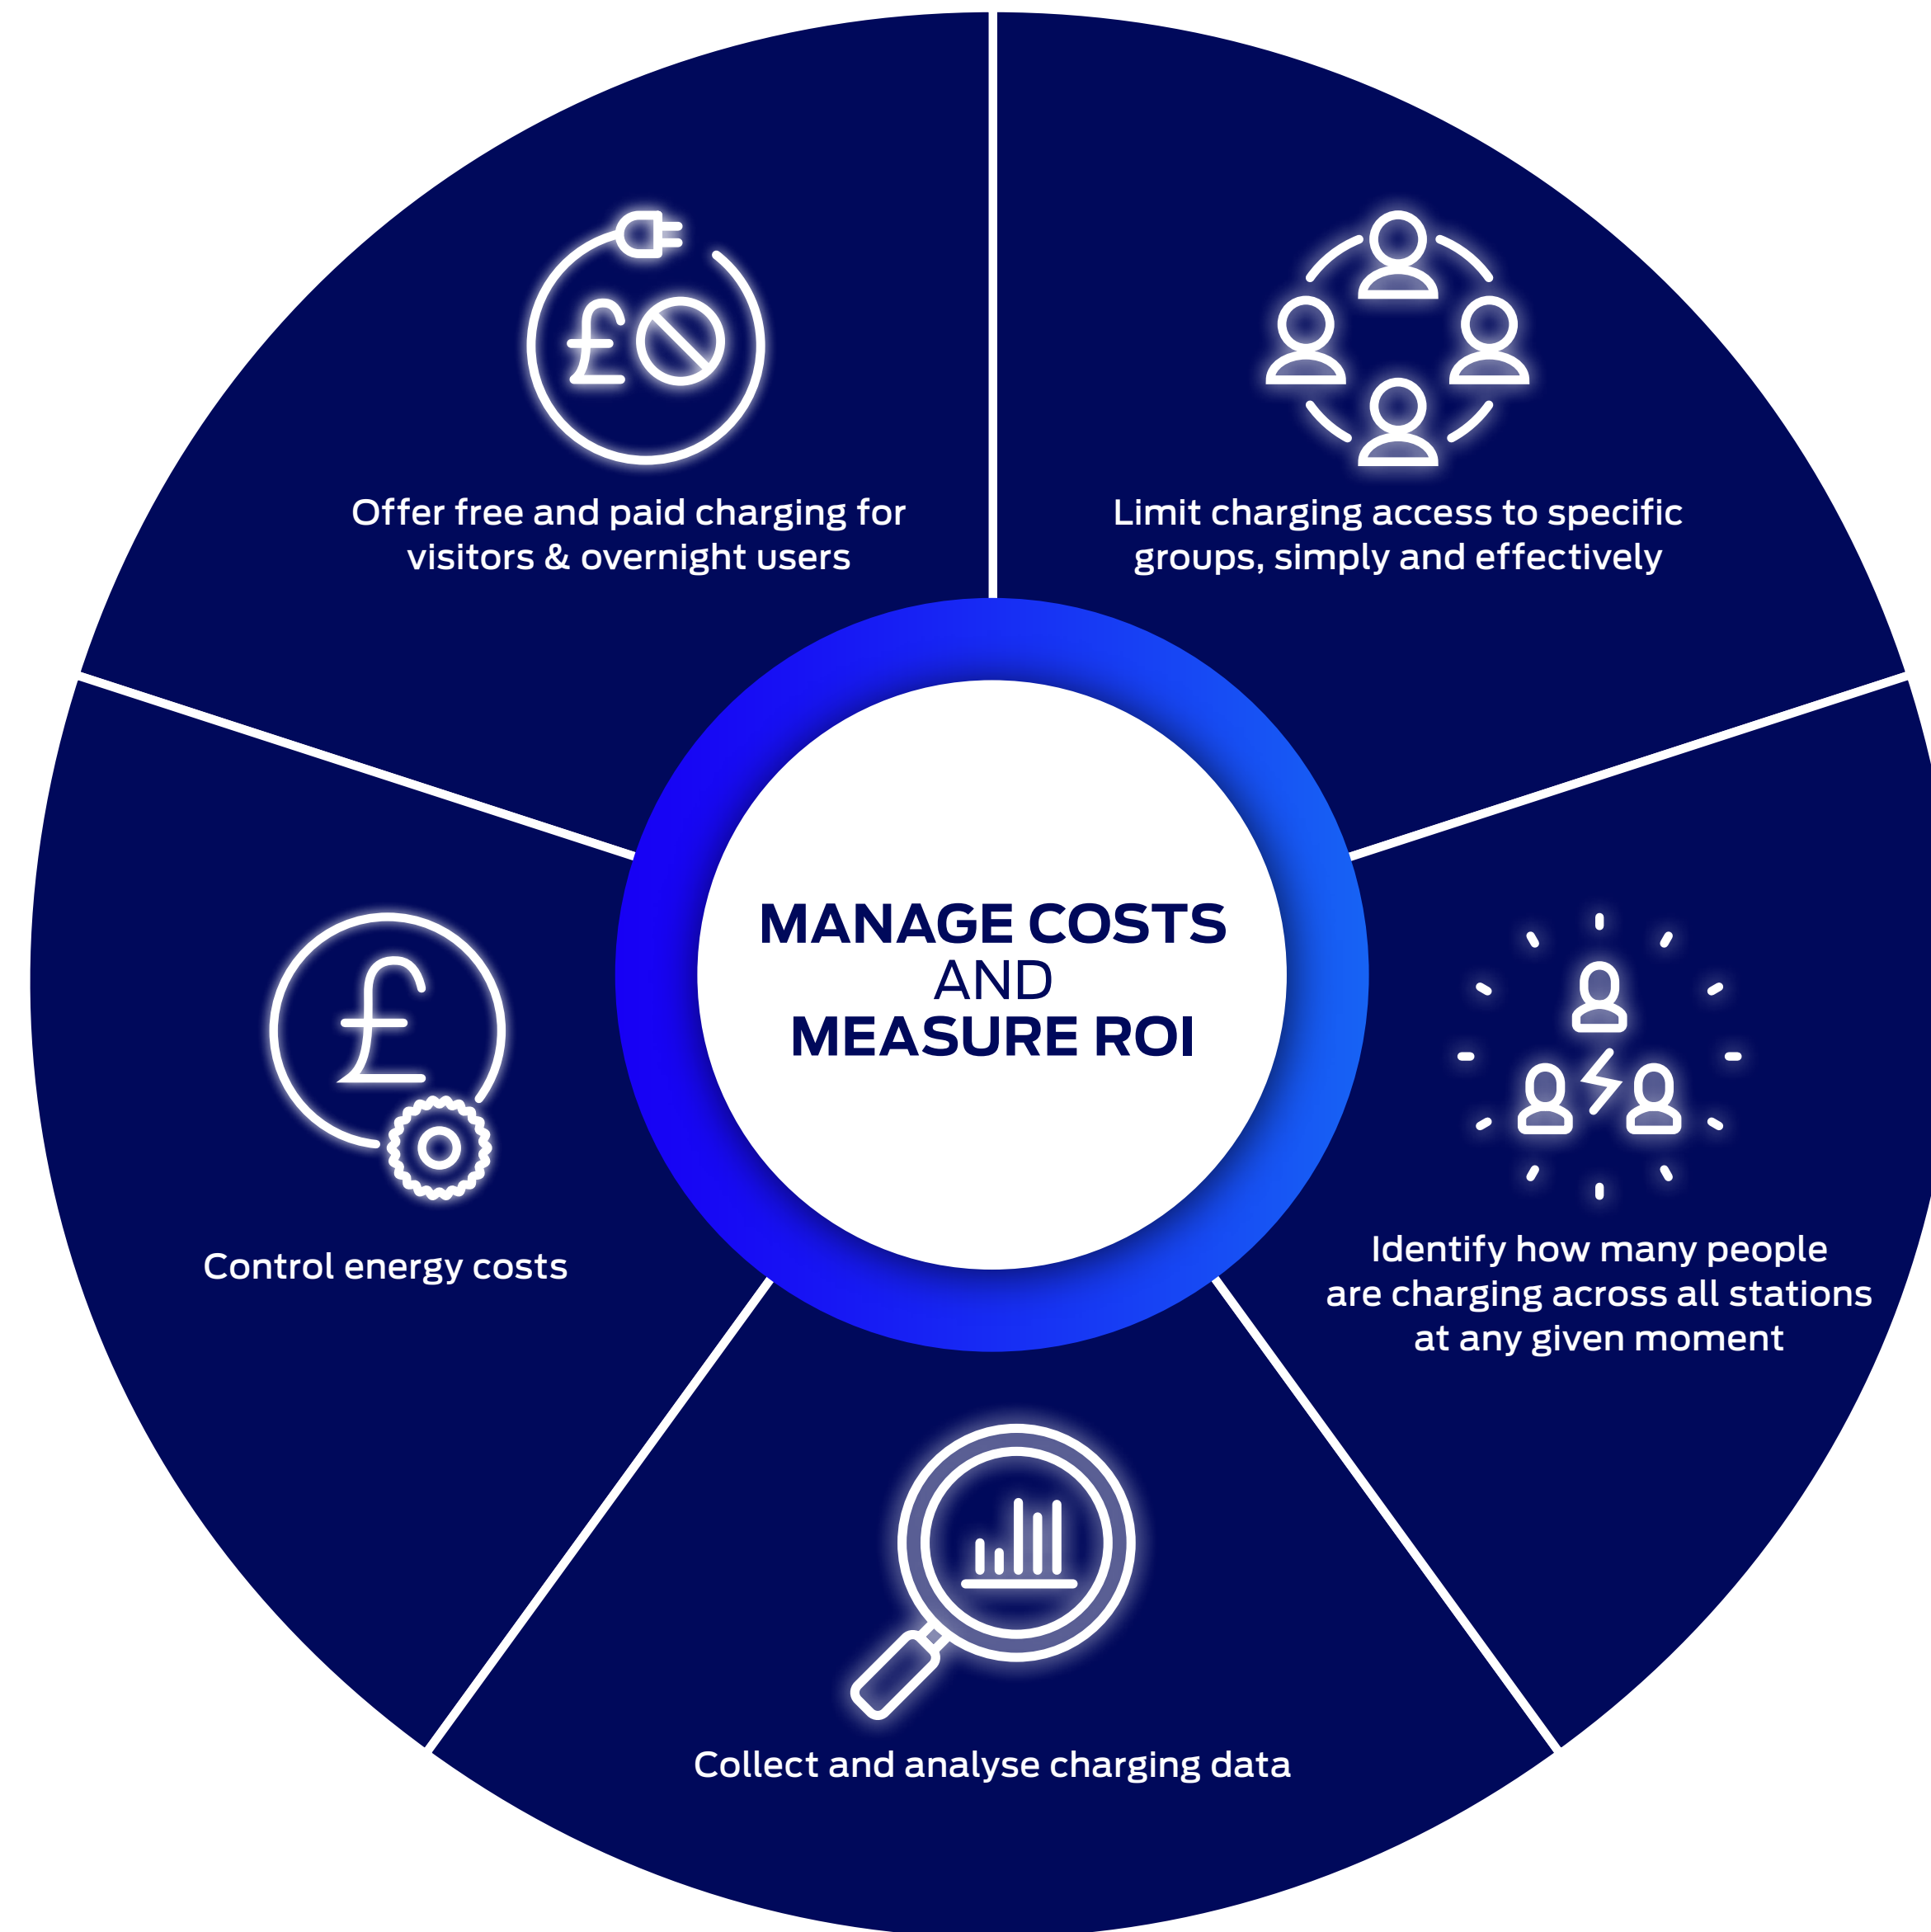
Offer free and paid charging for visitors & overnight users

Limit charging access to specific groups, simply and effectively

MANAGE COSTS
AND
MEASURE ROI

Control energy costs

Identify how many people are charging across all stations at any given moment

Collect and analyse charging data